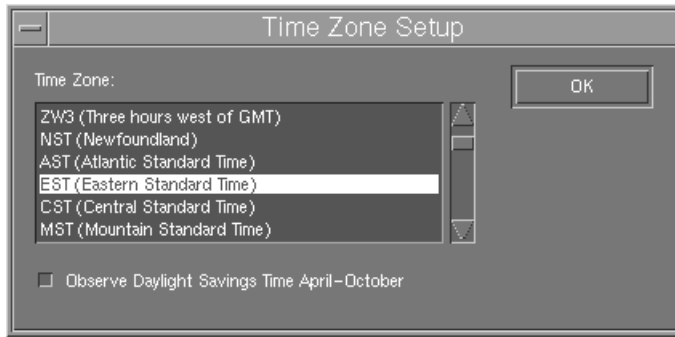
Time Zone Setup

Time Zone:

OK

ZW3 (Three hours west of GMT)
NST (Newfoundland)
AST (Atlantic Standard Time)
EST (Eastern Standard Time)
CST (Central Standard Time)
MST (Mountain Standard Time)

Observe Daylight Savings Time April–October